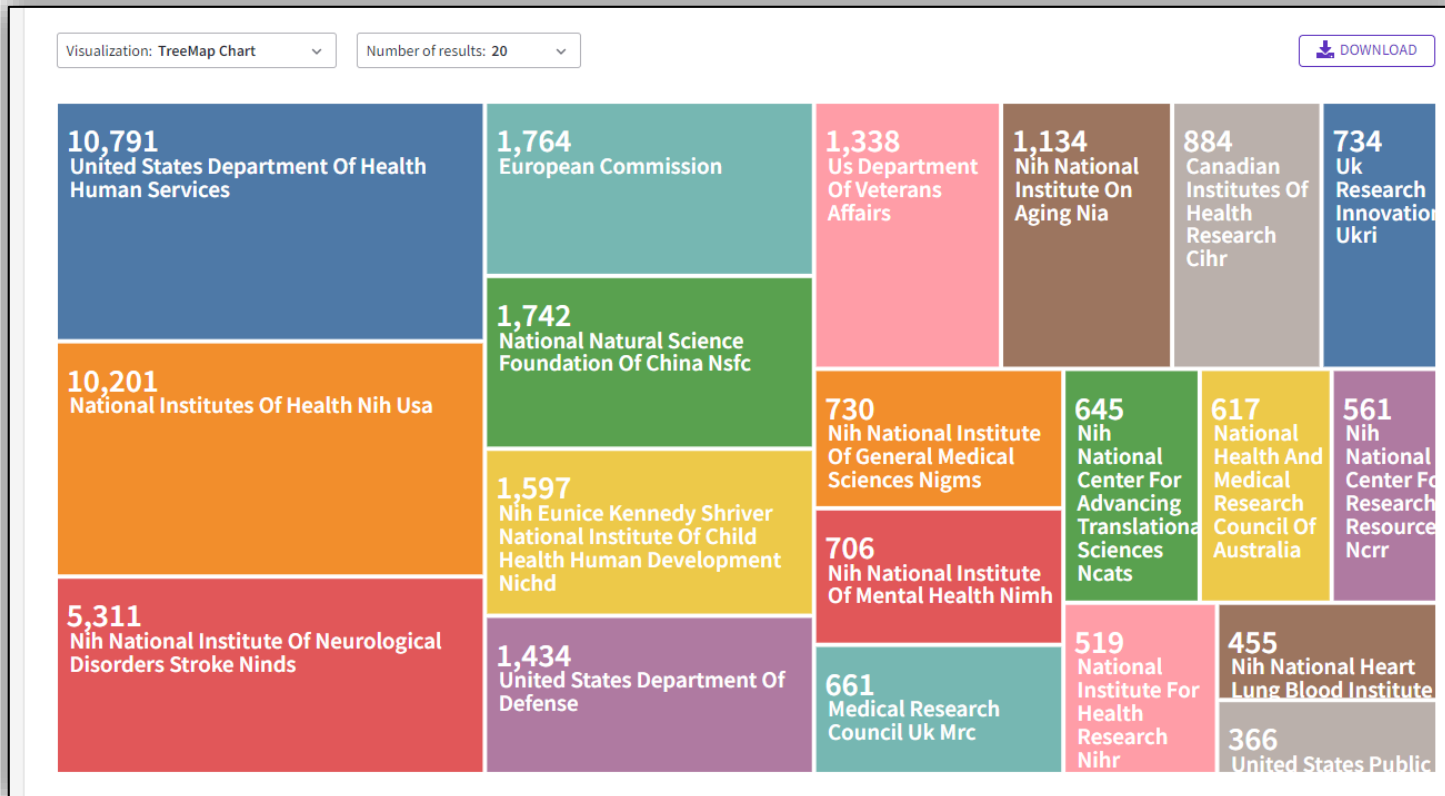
Visualization: TreeMap Chart

Number of results: 20

DOWNLOAD

10,791
United States Department Of Health Human Services

10,201
National Institutes Of Health Nih Usa

5,311
Nih National Institute Of Neurological Disorders Stroke Ninds

1,764
European Commission

1,742
National Natural Science Foundation Of China Nsfc

1,597
Nih Eunice Kennedy Shriver National Institute Of Child Health Human Development Nichd

1,434
United States Department Of Defense

1,338
Us Department Of Veterans Affairs

1,134
Nih National Institute On Aging Nia

884
Canadian Institutes Of Health Research Cihr

734
Uk Research Innovatio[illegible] Ukri

730
Nih National Institute Of General Medical Sciences Nigms

706
Nih National Institute Of Mental Health Nimh

661
Medical Research Council Uk Mrc

645
Nih National Center For Advancing Translationa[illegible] Sciences Ncats

617
National Health And Medical Research Council Of Australia

561
Nih National Center F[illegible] Research Resource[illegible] Ncrr

519
National Institute For Health Research Nihr

455
Nih National Heart Lung Blood Institute

366
United States Public